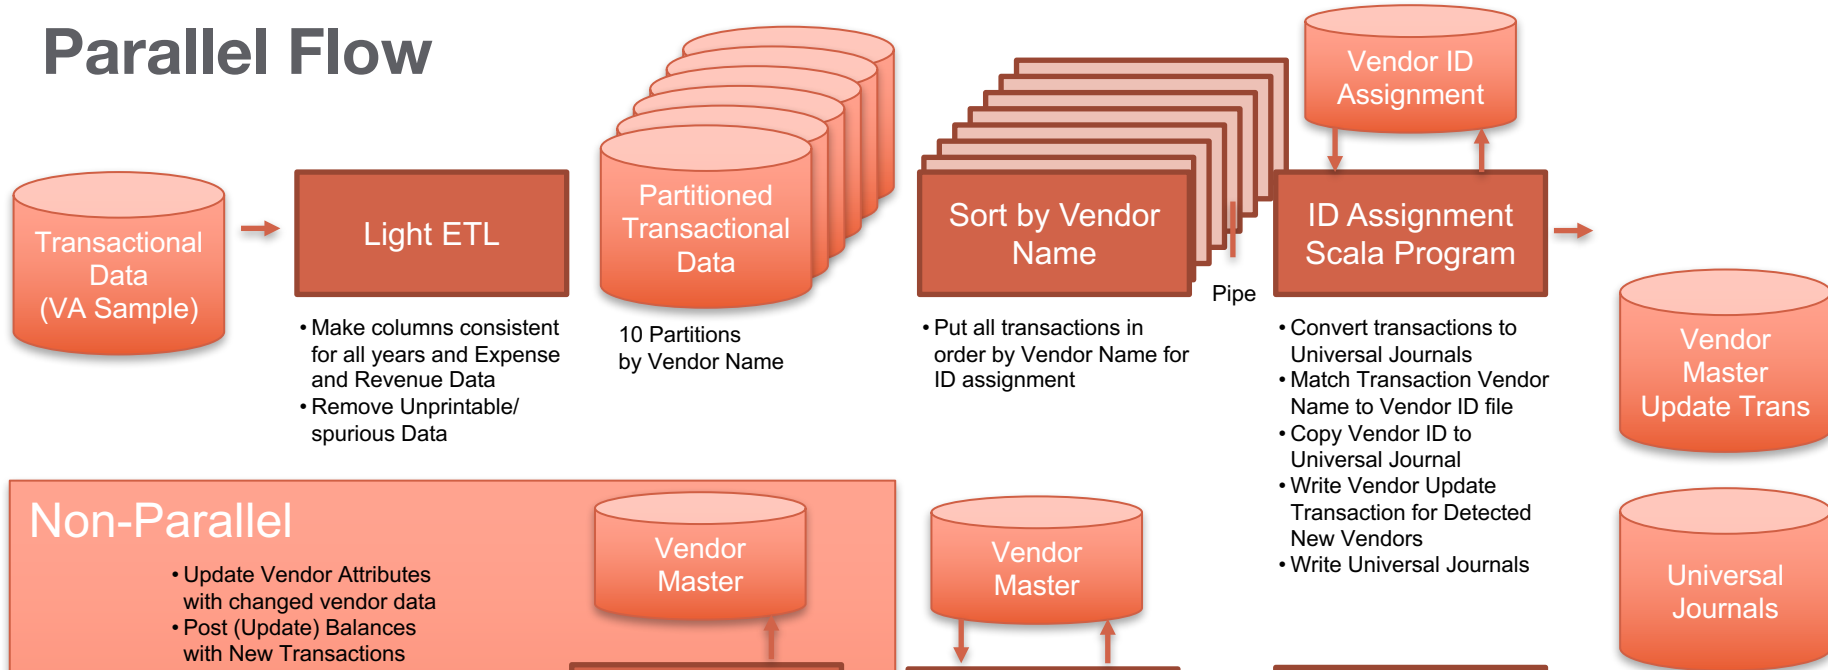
Parallel Flow

Transactional Data (VA Sample)

Light ETL

• Make columns consistent for all years and Expense and Revenue Data
• Remove Unprintable/ spurious Data

Partitioned Transactional Data

10 Partitions by Vendor Name

Sort by Vendor Name

• Put all transactions in order by Vendor Name for ID assignment

Pipe

Vendor ID Assignment

ID Assignment Scala Program

• Convert transactions to Universal Journals
• Match Transaction Vendor Name to Vendor ID file
• Copy Vendor ID to Universal Journal
• Write Vendor Update Transaction for Detected New Vendors
• Write Universal Journals

Vendor Master Update Trans

Universal Journals

Non-Parallel

• Update Vendor Attributes with changed vendor data
• Post (Update) Balances with New Transactions

Vendor Master

Vendor Master